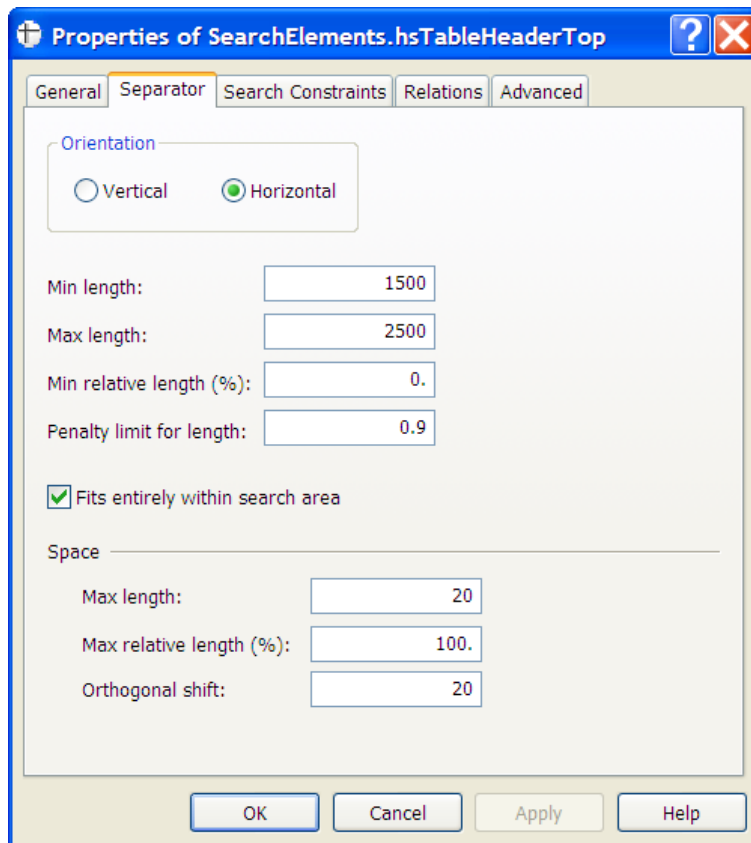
Properties of SearchElements.hsTableHeaderTop

General | Separator | Search Constraints | Relations | Advanced

Orientation
Vertical
Horizontal

Min length: 1500
Max length: 2500
Min relative length (%): 0.
Penalty limit for length: 0.9

Fits entirely within search area

Space
Max length: 20
Max relative length (%): 100.
Orthogonal shift: 20

OK
Cancel
Apply
Help